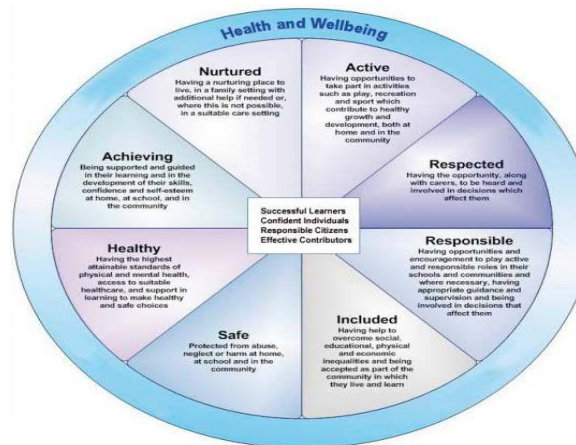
Health and Wellbeing

Nurtured
Having a nurturing place to live, in a family setting with additional help if needed or, where this is not possible, in a suitable care setting

Active
Having opportunities to take part in activities such as play, recreation and sport which contribute to healthy growth and development, both at home and in the community

Respected
Having the opportunity, along with carers, to be heard and involved in decisions which affect them

Responsible
Having opportunities and encouragement to play active and responsible roles in their schools and communities and where necessary, having appropriate guidance and supervision and being involved in decisions that affect them

Included
Having help to overcome social, educational, physical and economic inequalities and being accepted as part of the community in which they live and learn

Safe
Protected from abuse, neglect or harm at home, at school and in the community

Healthy
Having the highest attainable standards of physical and mental health, access to suitable healthcare, and support in learning to make healthy and safe choices

Achieving
Being supported and guided in their learning and in the development of their skills, confidence and self-esteem at home, at school, and in the community

Successful Learners
Confident Individuals
Responsible Citizens
Effective Contributors